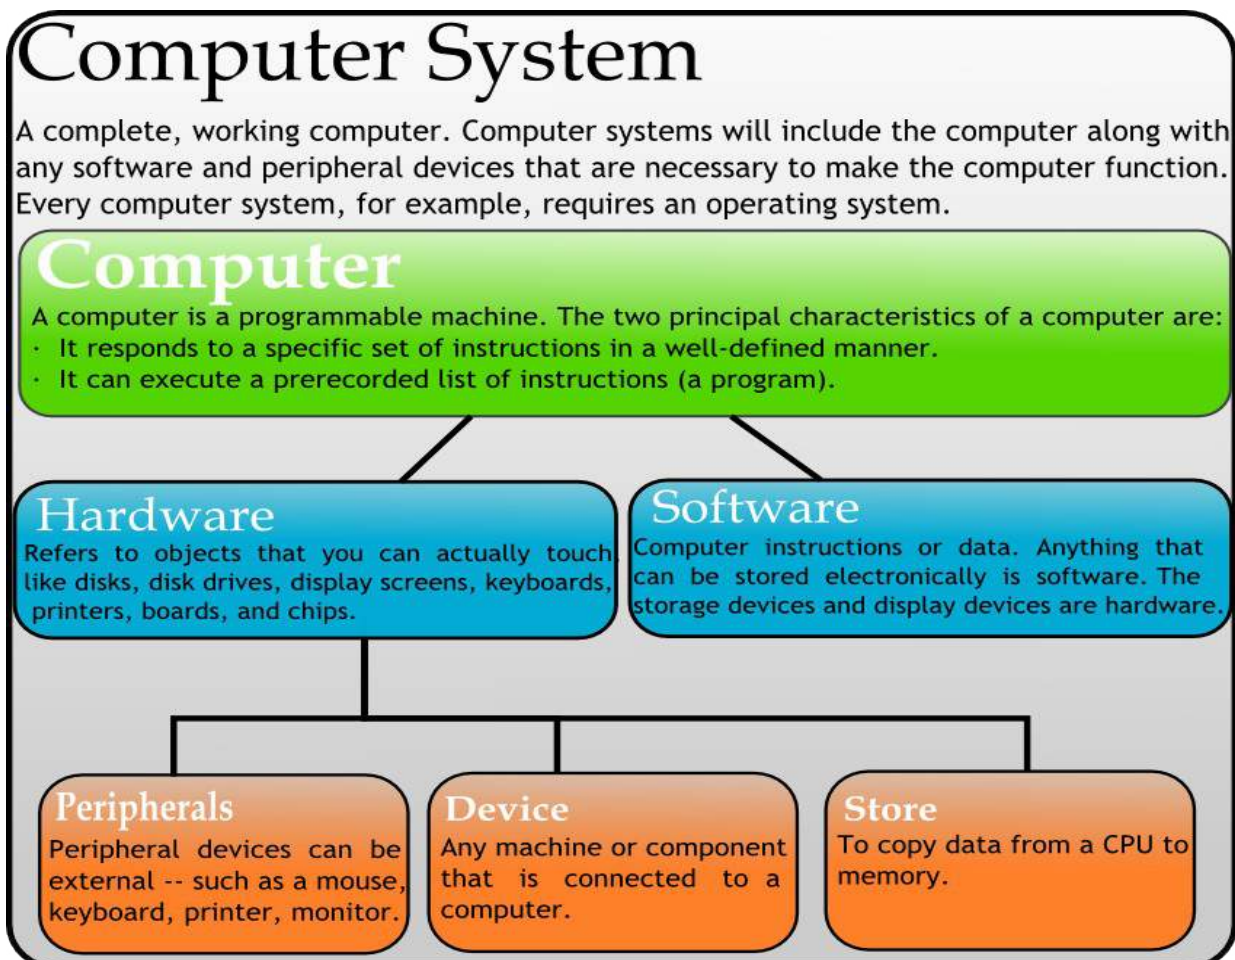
Computer System

A complete, working computer. Computer systems will include the computer along with any software and peripheral devices that are necessary to make the computer function. Every computer system, for example, requires an operating system.

Computer

A computer is a programmable machine. The two principal characteristics of a computer are:
· It responds to a specific set of instructions in a well-defined manner.
· It can execute a prerecorded list of instructions (a program).

Hardware

Refers to objects that you can actually touch, like disks, disk drives, display screens, keyboards, printers, boards, and chips.

Software

Computer instructions or data. Anything that can be stored electronically is software. The storage devices and display devices are hardware.

Peripherals

Peripheral devices can be external -- such as a mouse, keyboard, printer, monitor.

Device

Any machine or component that is connected to a computer.

Store

To copy data from a CPU to memory.